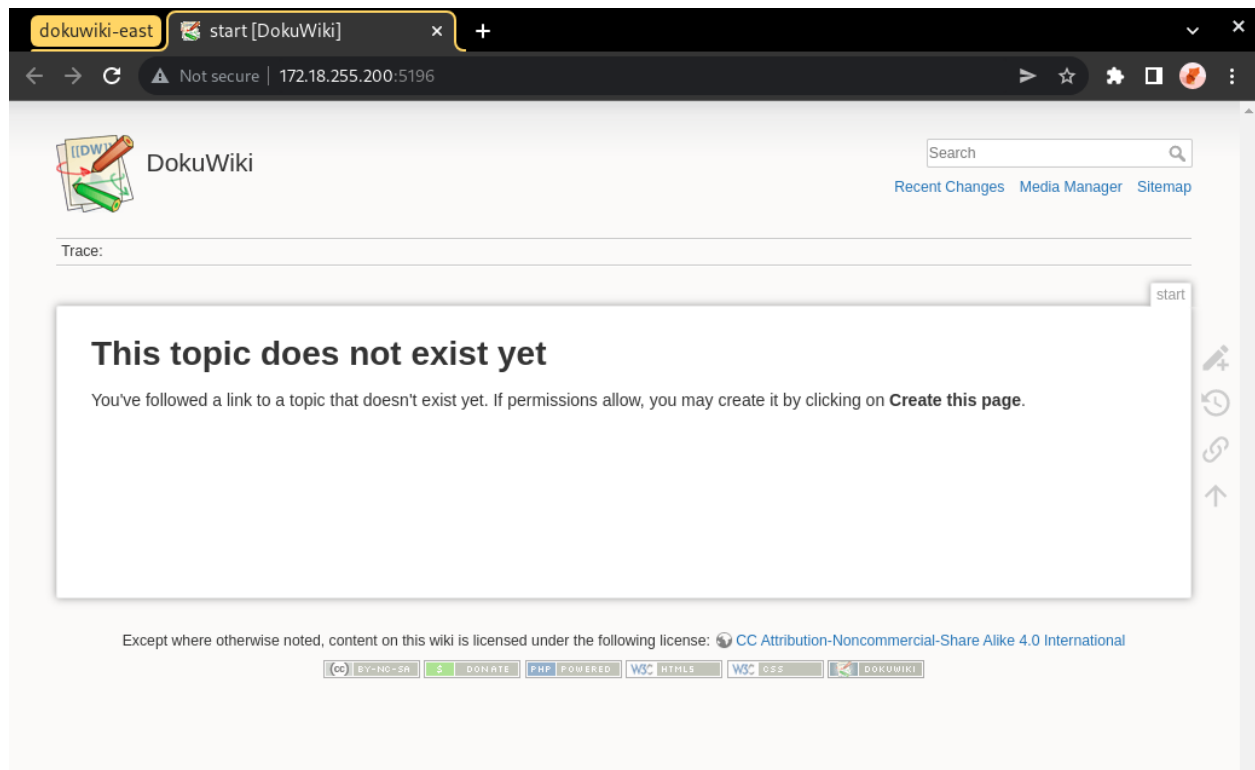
dokuwiki-east
start [DokuWiki]
Not secure | 172.18.255.200:5196

[[DW]]
DokuWiki

Search
Recent Changes Media Manager Sitemap

Trace:

start

This topic does not exist yet

You've followed a link to a topic that doesn't exist yet. If permissions allow, you may create it by clicking on **Create this page**.

Except where otherwise noted, content on this wiki is licensed under the following license: CC Attribution-Noncommercial-Share Alike 4.0 International

(cc) BY-NC-SA | $ DONATE | PHP POWERED | W3C HTML5 | W3C CSS | DOKUWIKI